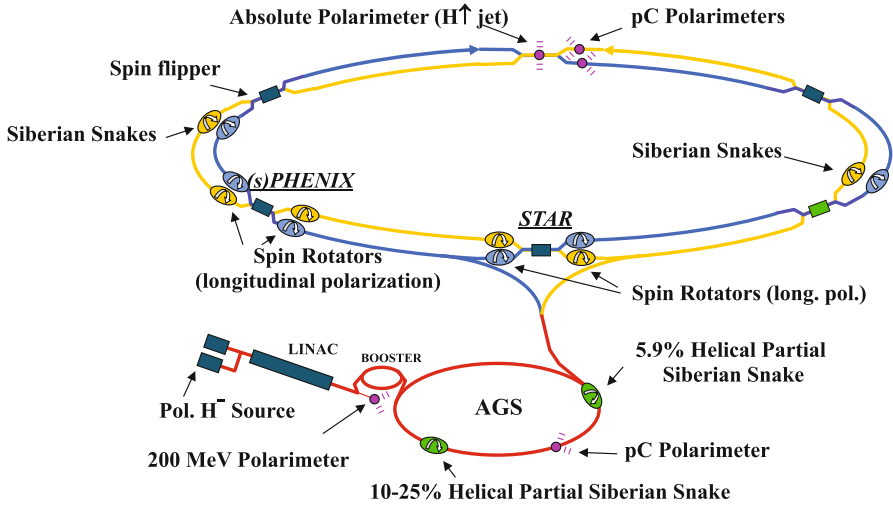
Absolute Polarimeter (H↑ jet)
pC Polarimeters
Spin flipper
Siberian Snakes
Siberian Snakes
(s)PHENIX
STAR
Spin Rotators (longitudinal polarization)
Spin Rotators (long. pol.)
LINAC
BOOSTER
5.9% Helical Partial Siberian Snake
Pol. H$^-$ Source
AGS
200 MeV Polarimeter
pC Polarimeter
10-25% Helical Partial Siberian Snake